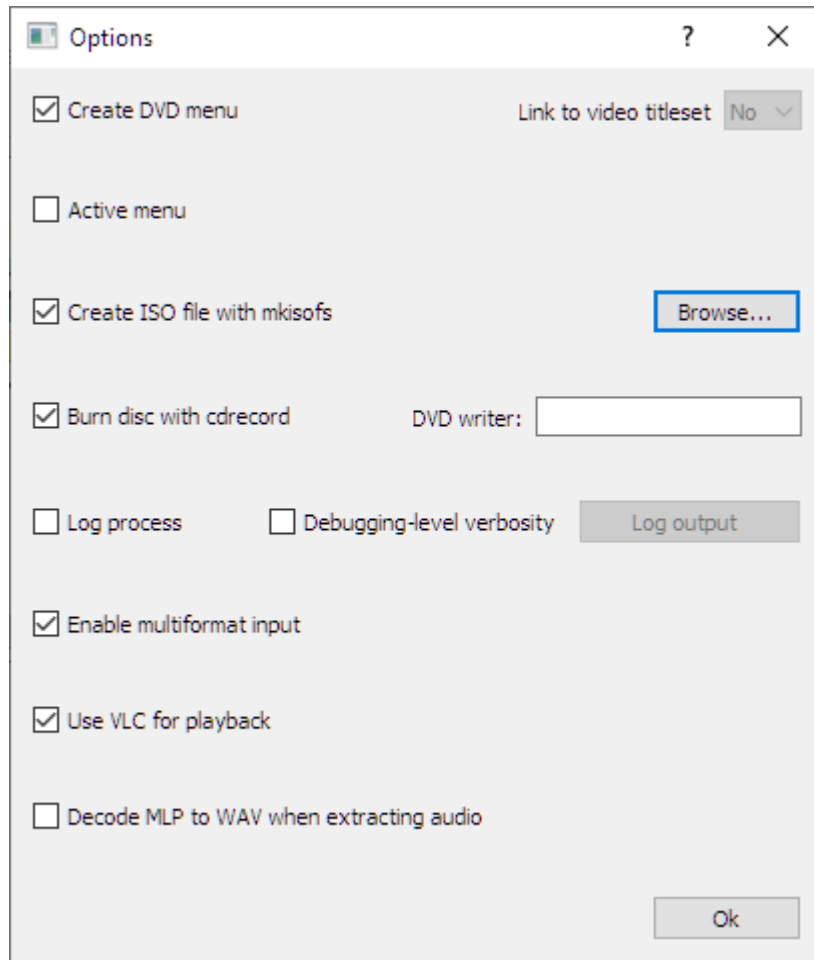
Options

?

X

Create DVD menu

Link to video titleset No

Active menu

Create ISO file with mkisofs

Browse...

Burn disc with cdrecord

DVD writer:

Log process

Debugging-level verbosity

Log output

Enable multiformat input

Use VLC for playback

Decode MLP to WAV when extracting audio

Ok